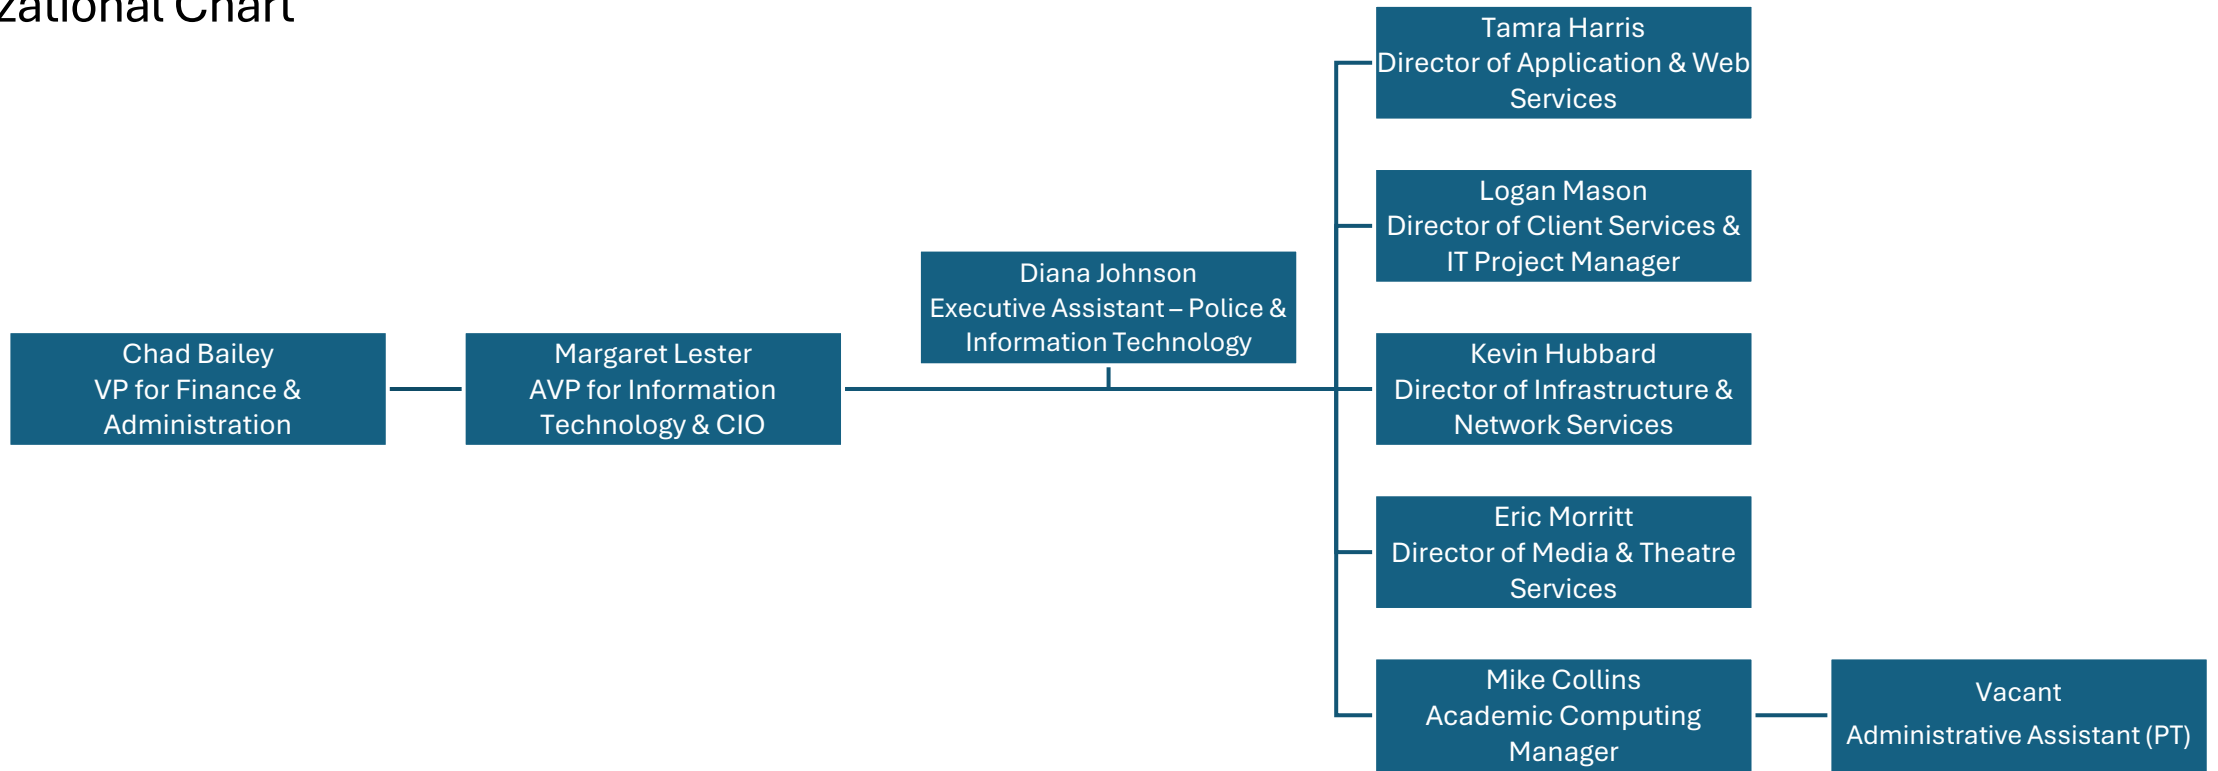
zational Chart

Chad Bailey
VP for Finance & Administration

Margaret Lester
AVP for Information Technology & CIO

Diana Johnson
Executive Assistant – Police & Information Technology

Tamra Harris
Director of Application & Web Services

Logan Mason
Director of Client Services & IT Project Manager

Kevin Hubbard
Director of Infrastructure & Network Services

Eric Morritt
Director of Media & Theatre Services

Mike Collins
Academic Computing Manager

Vacant
Administrative Assistant (PT)